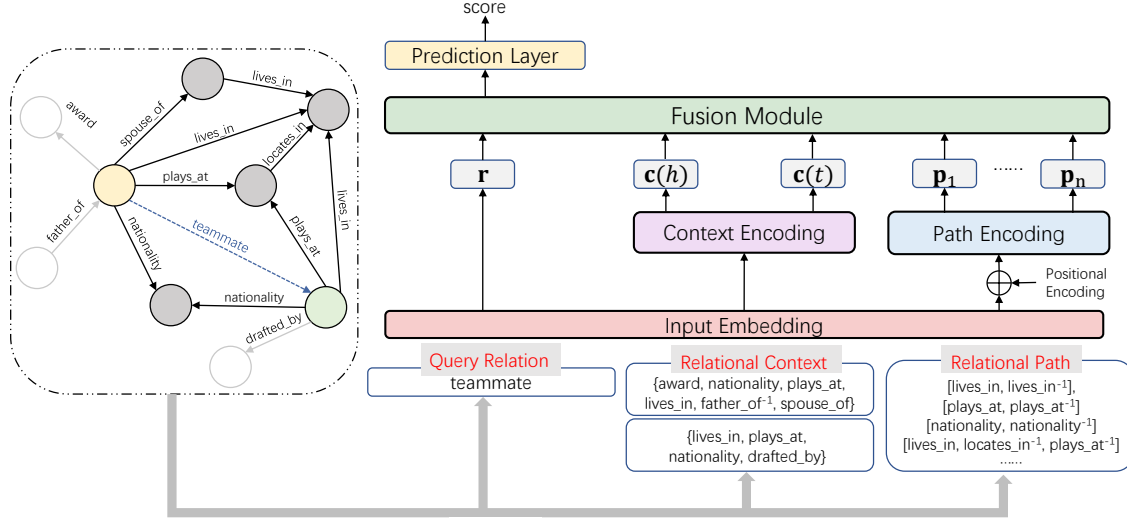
award
spouse_of
lives_in
lives_in
locates_in
plays_at
father_of
teammate
nationality
plays_at
lives_in
nationality
drafted_by

score
Prediction Layer
Fusion Module
$\mathbf{r}$
$\mathbf{c}(h)$
$\mathbf{c}(t)$
$\mathbf{p}_1$
......
$\mathbf{p}_n$
Context Encoding
Path Encoding
Positional Encoding
Input Embedding

Query Relation
teammate

Relational Context
{award, nationality, plays_at, lives_in, father_of$^{-1}$, spouse_of}
{lives_in, plays_at, nationality, drafted_by}

Relational Path
[lives_in, lives_in$^{-1}$],
[plays_at, plays_at$^{-1}$]
[nationality, nationality$^{-1}$]
[lives_in, locates_in$^{-1}$, plays_at$^{-1}$]
......